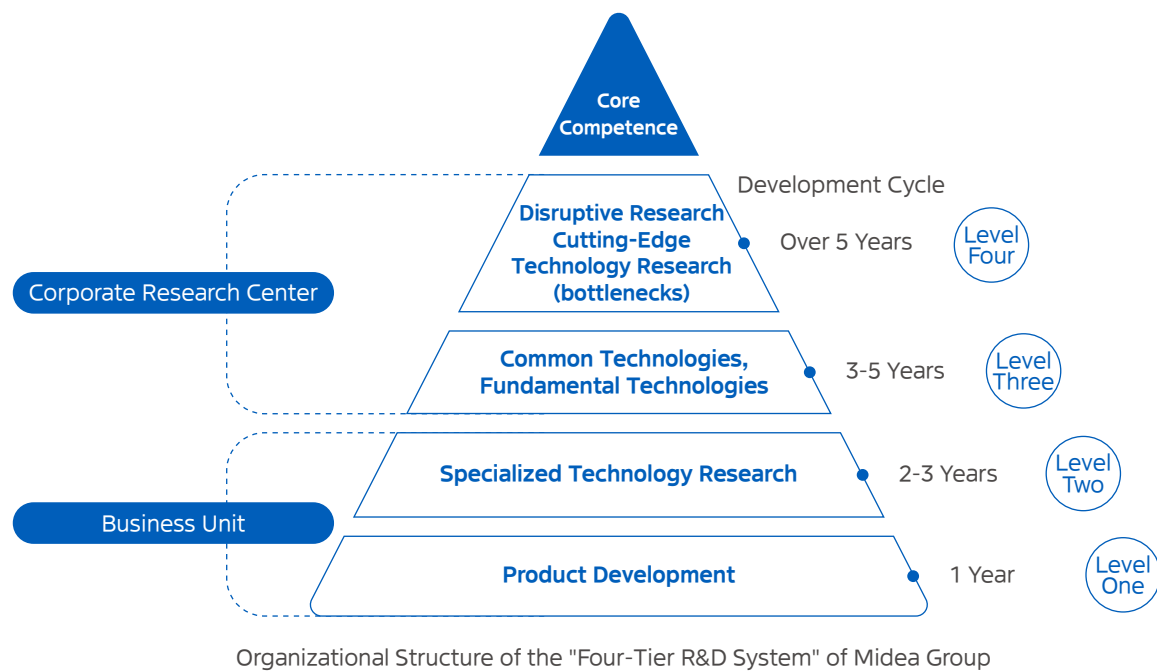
Core Competence

Development Cycle

Corporate Research Center

Disruptive Research Cutting-Edge Technology Research (bottlenecks)

Over 5 Years

Level Four

Common Technologies, Fundamental Technologies

3-5 Years

Level Three

Business Unit

Specialized Technology Research

2-3 Years

Level Two

Product Development

1 Year

Level One

Organizational Structure of the "Four-Tier R&D System" of Midea Group